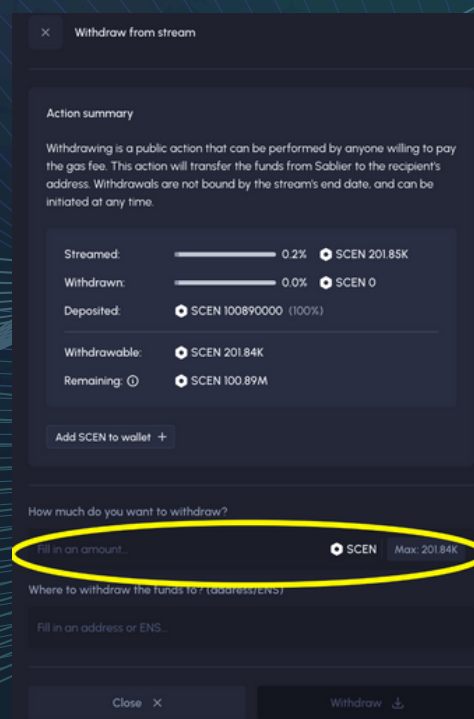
× Withdraw from stream

Action summary

Withdrawing is a public action that can be performed by anyone willing to pay the gas fee. This action will transfer the funds from Sablier to the recipient's address. Withdrawals are not bound by the stream's end date, and can be initiated at any time.

| | | |
|---|---|---|
| Streamed: | 0.2% | SCEN 201.85K |
| Withdrawn: | 0.0% | SCEN 0 |
| Deposited: | SCEN 100890000 (100%) | |
| Withdrawable: | SCEN 201.84K | |
| Remaining: ⓘ | SCEN 100.89M | |

Add SCEN to wallet +

How much do you want to withdraw?

Fill in an amount... SCEN Max: 201.84K

Where to withdraw the funds to? (address/ENS)

Fill in an address or ENS...

Close × Withdraw